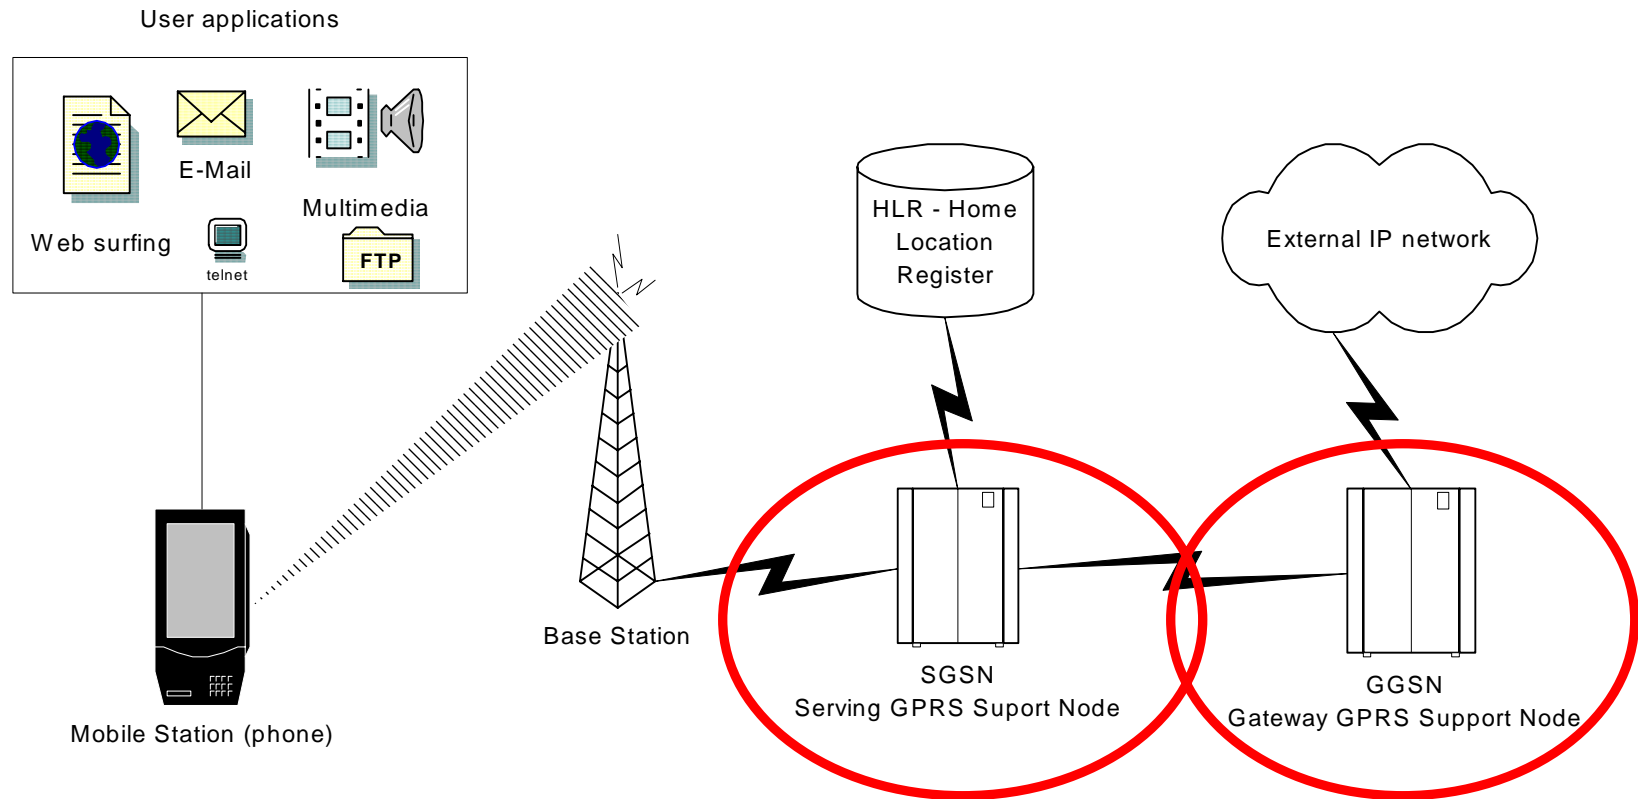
User applications

E-Mail

Multimedia

Web surfing

telnet

FTP

HLR - Home Location Register

External IP network

Base Station

SGSN
Serving GPRS Suport Node

GGSN
Gateway GPRS Support Node

Mobile Station (phone)